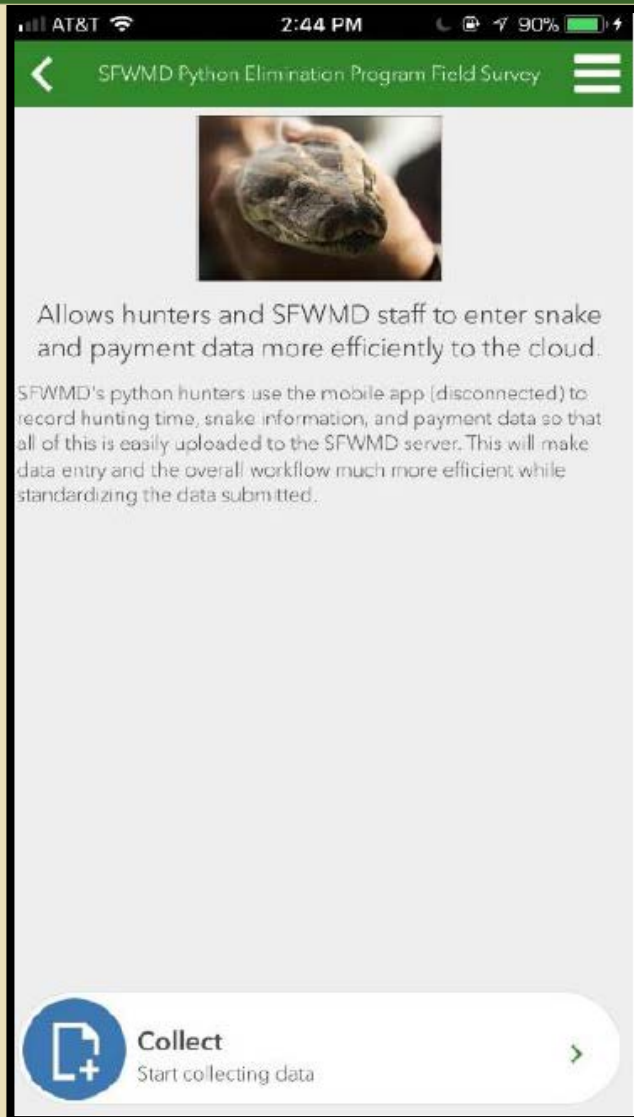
AT&T 2:44 PM 90%

SFWMD Python Elimination Program Field Survey

Allows hunters and SFWMD staff to enter snake and payment data more efficiently to the cloud.

SFWMD's python hunters use the mobile app (disconnected) to record hunting time, snake information, and payment data so that all of this is easily uploaded to the SFWMD server. This will make data entry and the overall workflow much more efficient while standardizing the data submitted.

Collect
Start collecting data